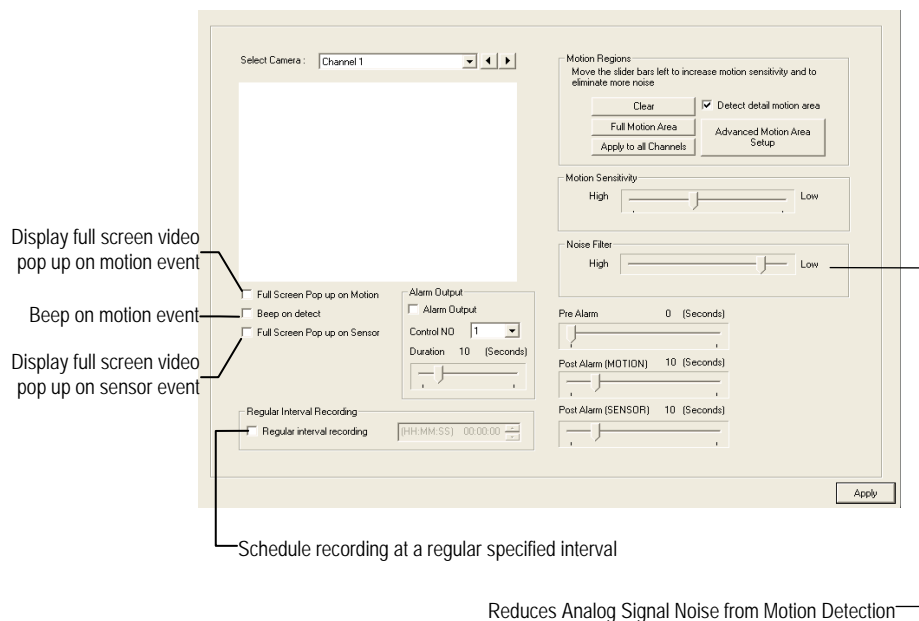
Select Camera : Channel 1

Motion Regions
Move the slider bars left to increase motion sensitivity and to eliminate more noise

Clear

Detect detail motion area

Full Motion Area

Advanced Motion Area Setup

Apply to all Channels

Motion Sensitivity
High Low

Noise Filter
High Low

Display full screen video pop up on motion event

Beep on motion event

Display full screen video pop up on sensor event

Full Screen Pop up on Motion

Beep on detect

Full Screen Pop up on Sensor

Alarm Output
Alarm Output
Control NO 1
Duration 10 (Seconds)

Pre Alarm 0 (Seconds)

Post Alarm (MOTION) 10 (Seconds)

Post Alarm (SENSOR) 10 (Seconds)

Regular Interval Recording
Regular interval recording (HH:MM:SS) 00:00:00

Apply

Schedule recording at a regular specified interval

Reduces Analog Signal Noise from Motion Detection